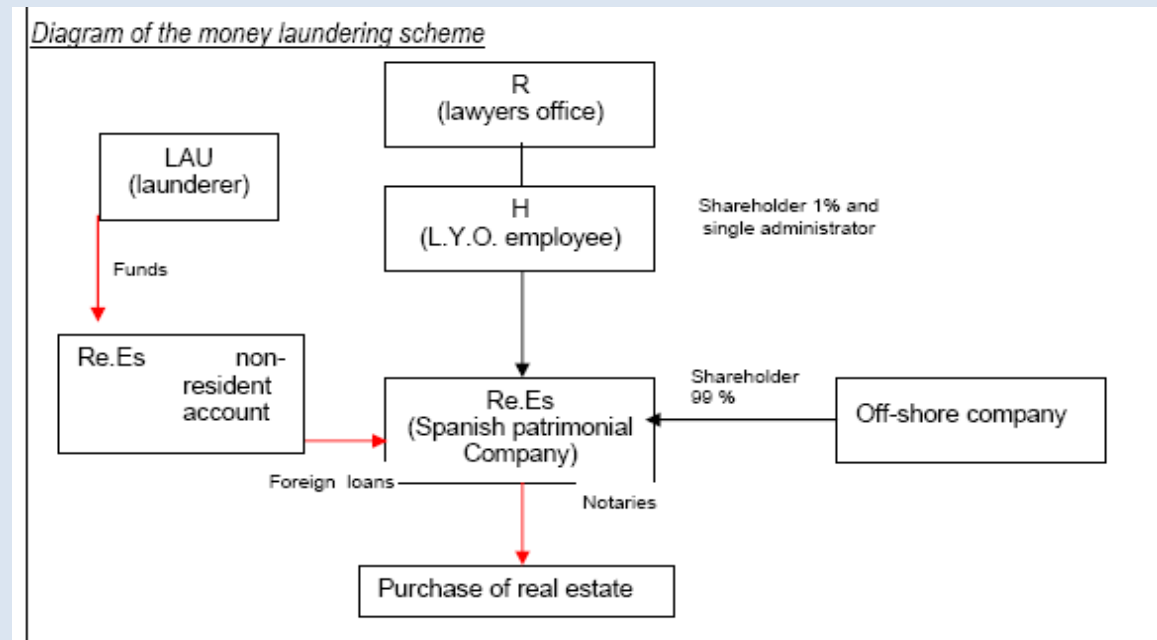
Diagram of the money laundering scheme

R
(lawyers office)

LAU
(launderer)

H
(L.Y.O. employee)

Shareholder 1% and single administrator

Funds

Re.Es non-resident account

Shareholder 99 %

Re.Es
(Spanish patrimonial Company)

Off-shore company

Foreign loans

Notaries

Purchase of real estate